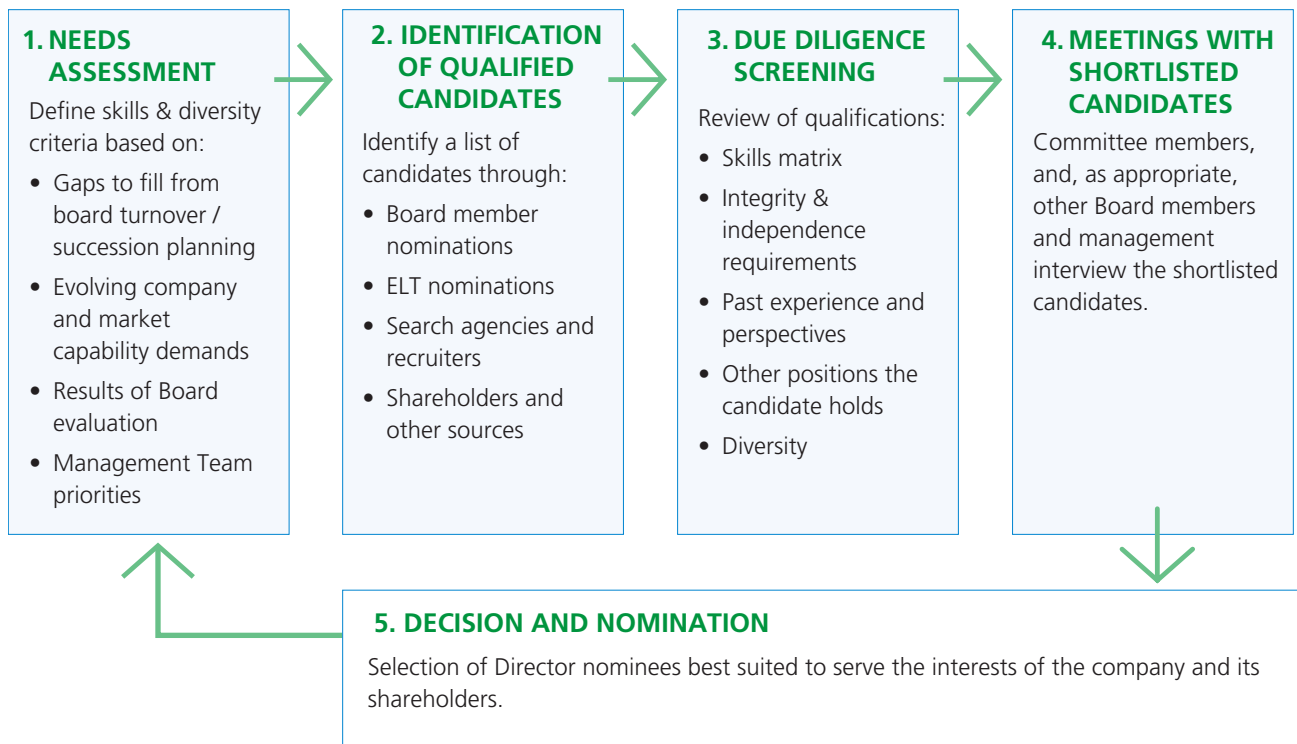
1. NEEDS ASSESSMENT

Define skills & diversity criteria based on:

• Gaps to fill from board turnover / succession planning
• Evolving company and market capability demands
• Results of Board evaluation
• Management Team priorities

2. IDENTIFICATION OF QUALIFIED CANDIDATES

Identify a list of candidates through:

• Board member nominations
• ELT nominations
• Search agencies and recruiters
• Shareholders and other sources

3. DUE DILIGENCE SCREENING

Review of qualifications:

• Skills matrix
• Integrity & independence requirements
• Past experience and perspectives
• Other positions the candidate holds
• Diversity

4. MEETINGS WITH SHORTLISTED CANDIDATES

Committee members, and, as appropriate, other Board members and management interview the shortlisted candidates.

5. DECISION AND NOMINATION

Selection of Director nominees best suited to serve the interests of the company and its shareholders.